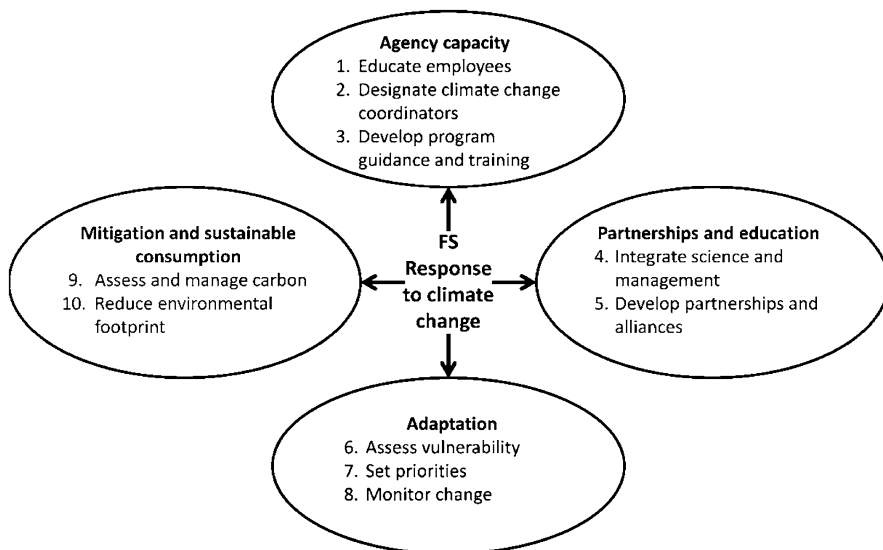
Agency capacity
1. Educate employees
2. Designate climate change coordinators
3. Develop program guidance and training

Mitigation and sustainable consumption
9. Assess and manage carbon
10. Reduce environmental footprint

FS Response to climate change

Partnerships and education
4. Integrate science and management
5. Develop partnerships and alliances

Adaptation
6. Assess vulnerability
7. Set priorities
8. Monitor change